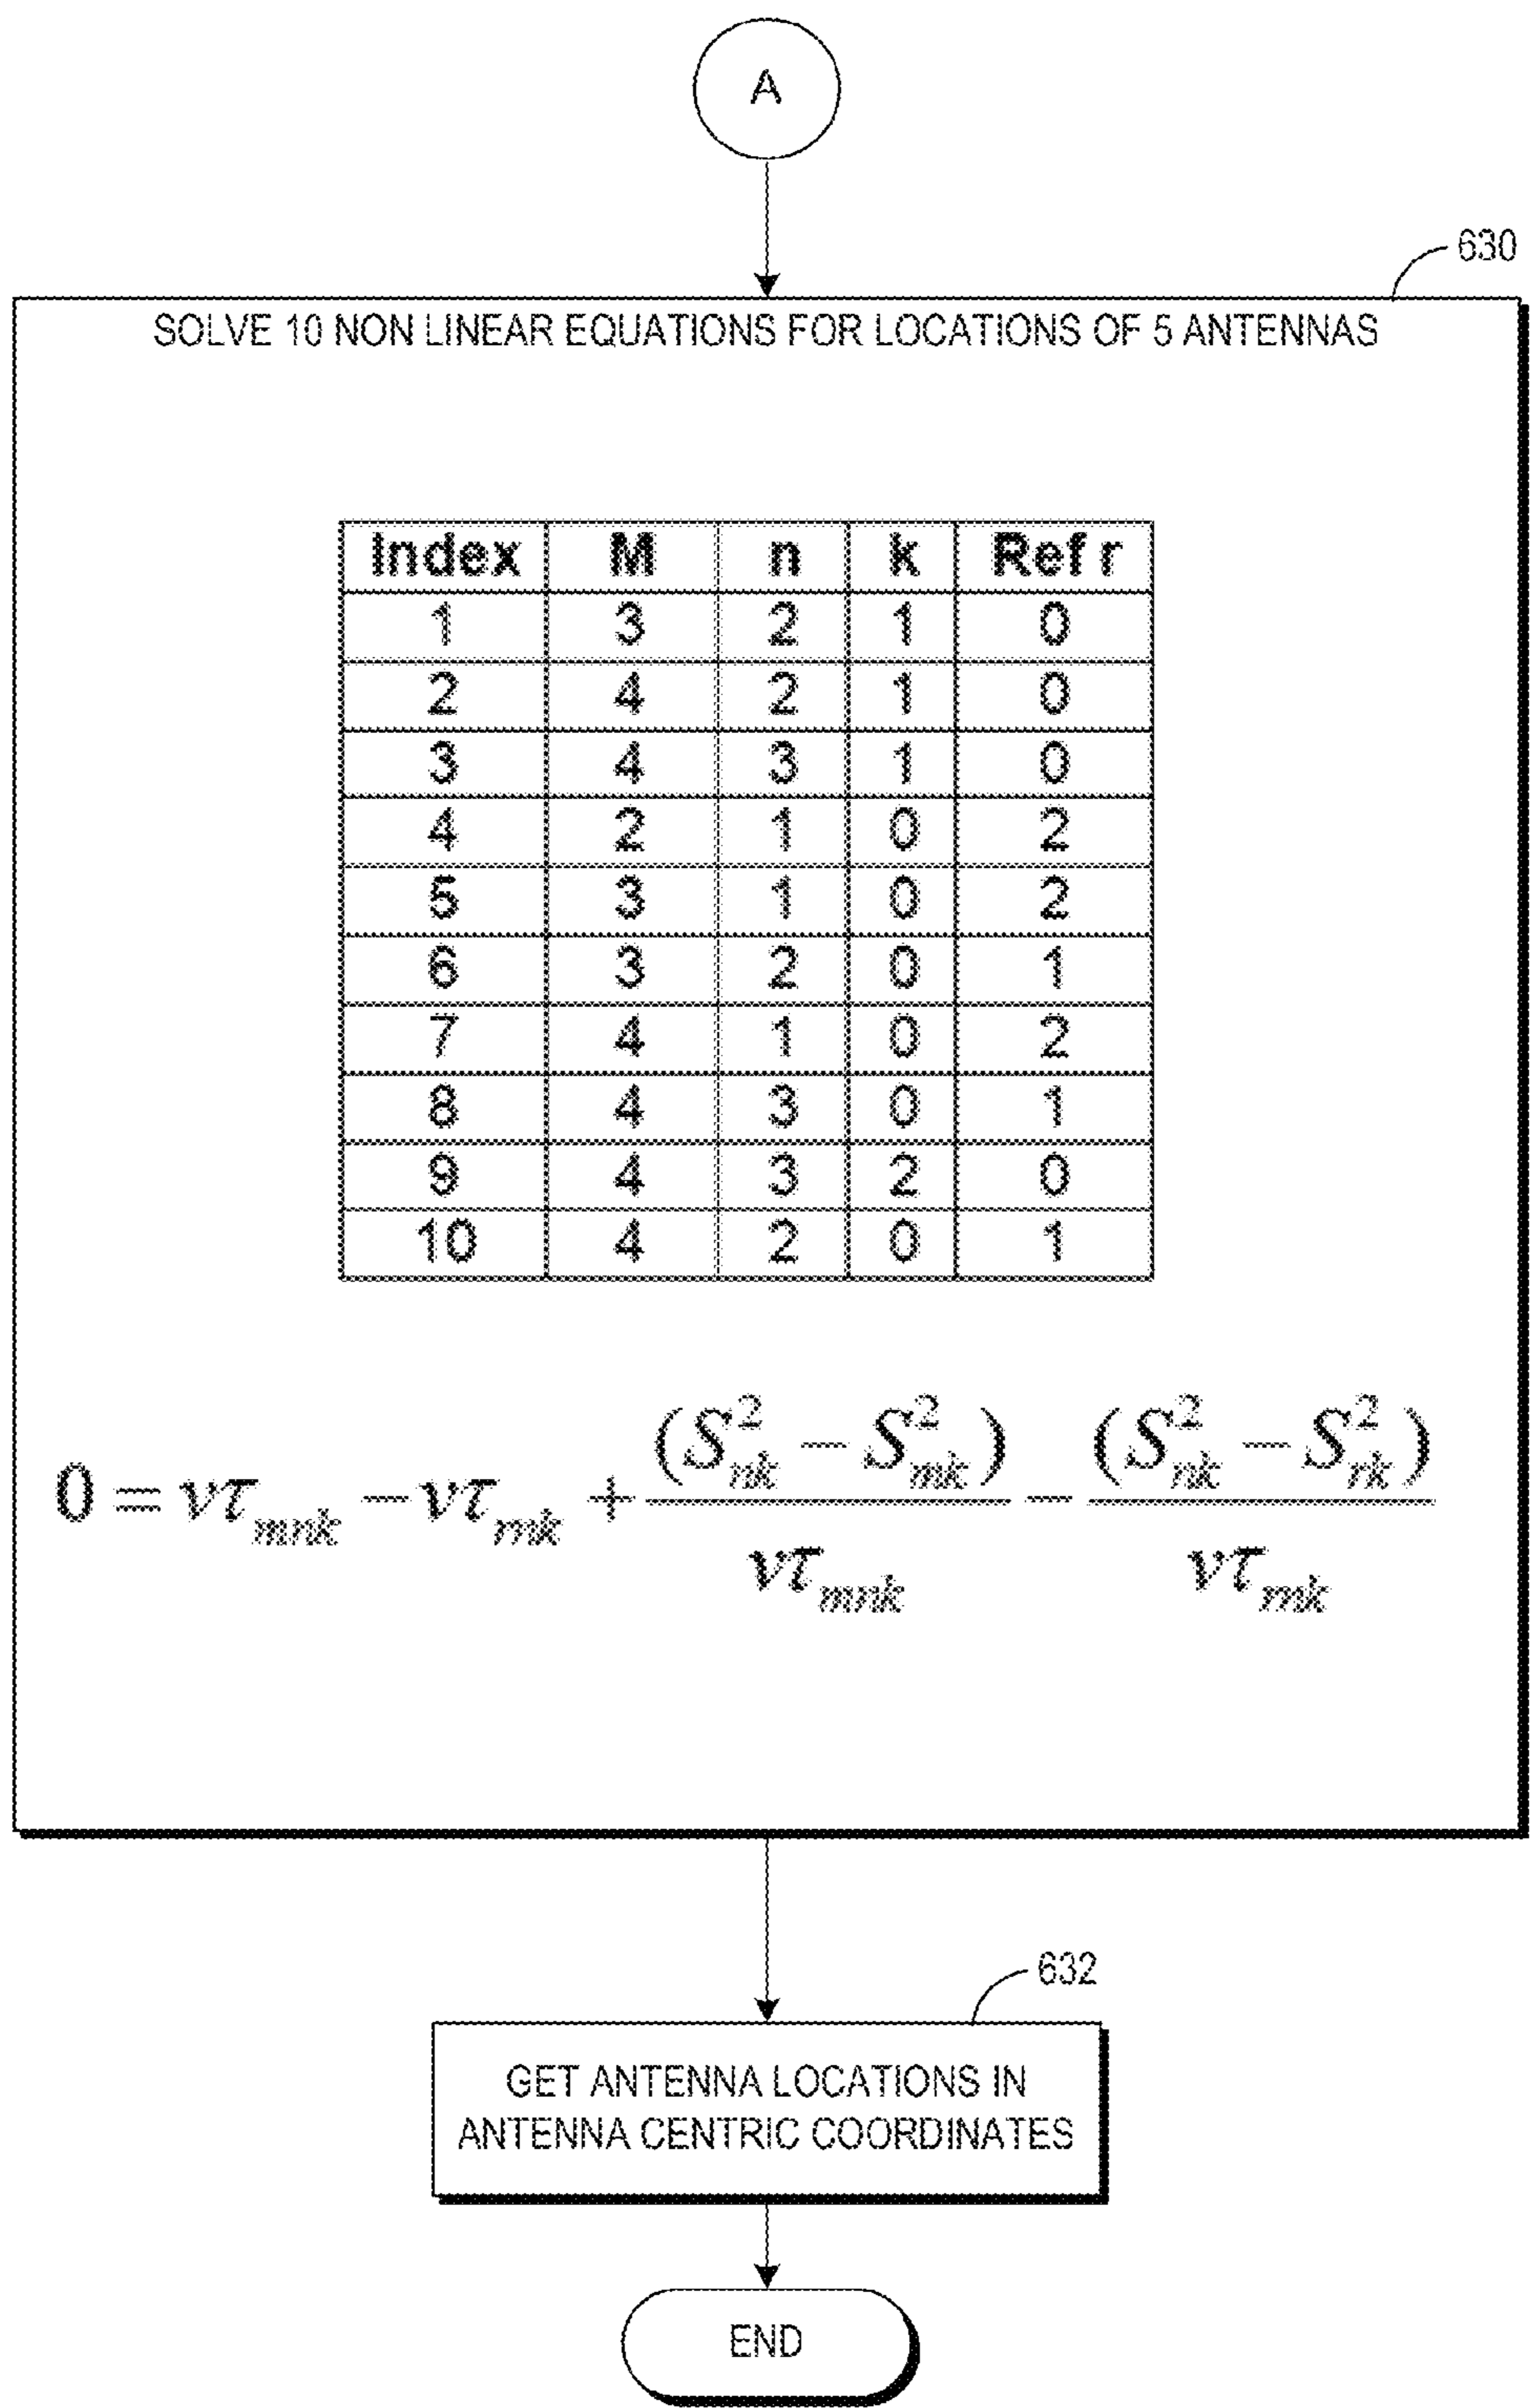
A

630

SOLVE 10 NON LINEAR EQUATIONS FOR LOCATIONS OF 5 ANTENNAS

| Index | M | n | k | Ref r |
|---|---|---|---|---|
| 1 | 3 | 2 | 1 | 0 |
| 2 | 4 | 2 | 1 | 0 |
| 3 | 4 | 3 | 1 | 0 |
| 4 | 2 | 1 | 0 | 2 |
| 5 | 3 | 1 | 0 | 2 |
| 6 | 3 | 2 | 0 | 1 |
| 7 | 4 | 1 | 0 | 2 |
| 8 | 4 | 3 | 0 | 1 |
| 9 | 4 | 3 | 2 | 0 |
| 10 | 4 | 2 | 0 | 1 |

$0 = v\tau_{mnk} - v\tau_{rnk} + \frac{(S_{nk}^2 - S_{mk}^2)}{v\tau_{mnk}} - \frac{(S_{nk}^2 - S_{rk}^2)}{v\tau_{rnk}}$

632

GET ANTENNA LOCATIONS IN ANTENNA CENTRIC COORDINATES

END